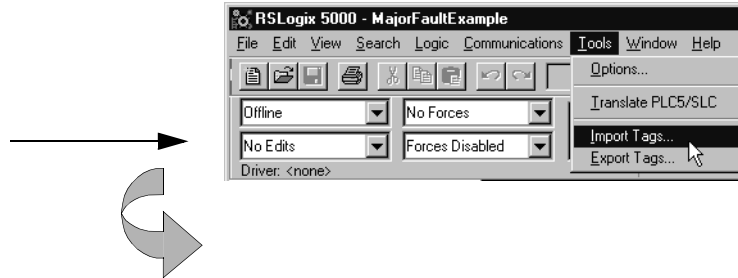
RSLogix 5000 - MajorFaultExample

File Edit View Search Logic Communications Tools Window Help

Options...

Translate PLC5/SLC

Import Tags...

Export Tags...

Offline

No Forces

No Edits

Forces Disabled

Driver: <none>